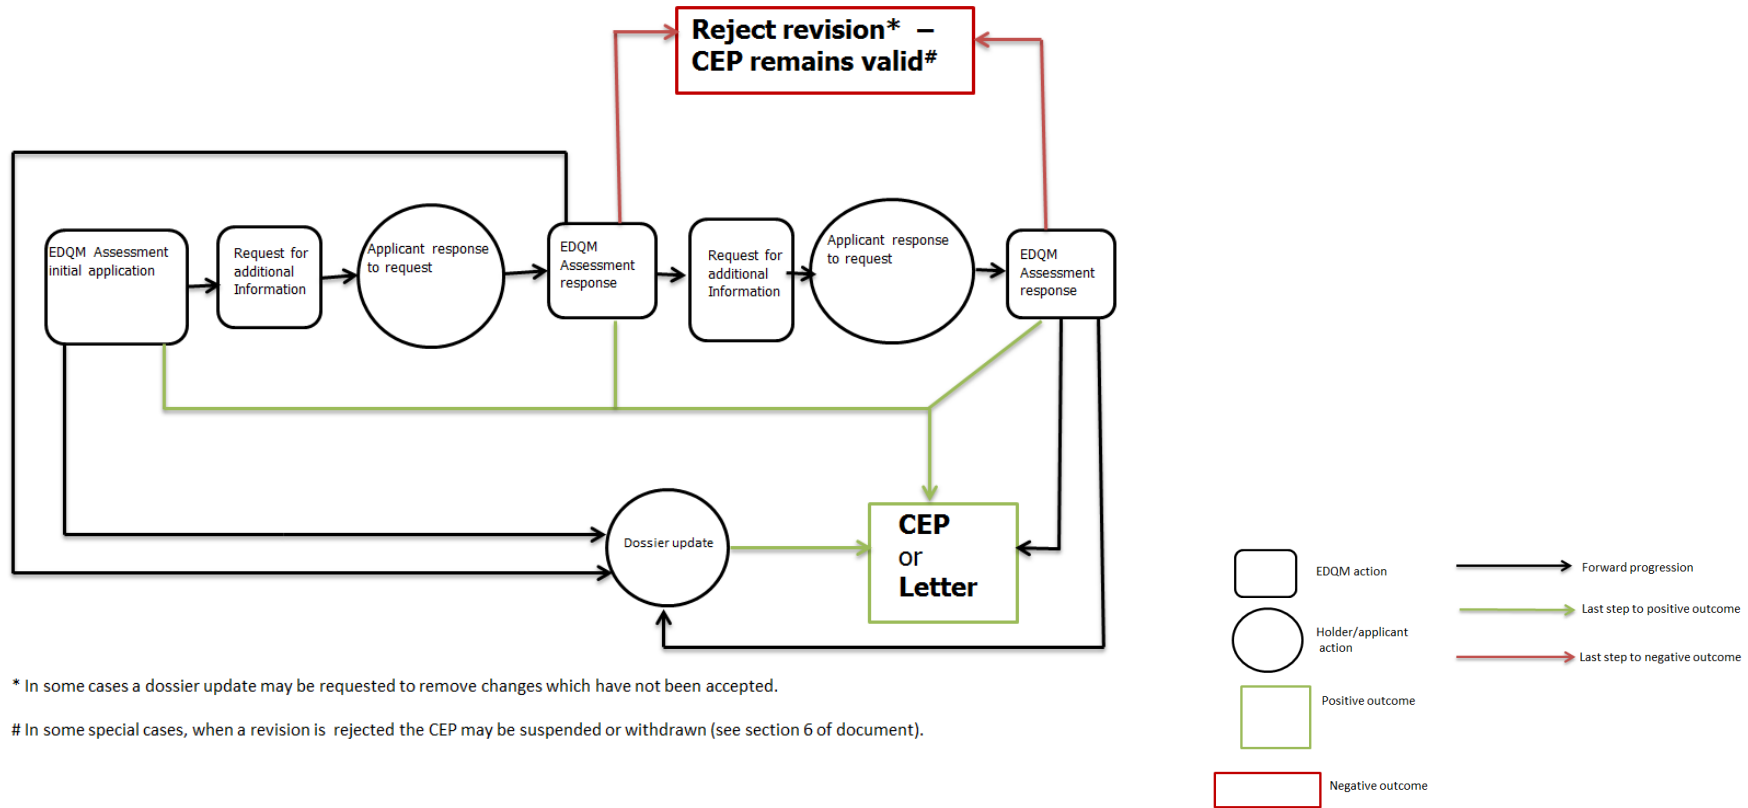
Reject revision* – CEP remains valid#

EDQM Assessment initial application

Request for additional Information

Applicant response to request

EDQM Assessment response

Request for additional Information

Applicant response to request

EDQM Assessment response

Dossier update

CEP or Letter

EDQM action

Holder/applicant action

Positive outcome

Negative outcome

Forward progression

Last step to positive outcome

Last step to negative outcome

* In some cases a dossier update may be requested to remove changes which have not been accepted.

# In some special cases, when a revision is rejected the CEP may be suspended or withdrawn (see section 6 of document).